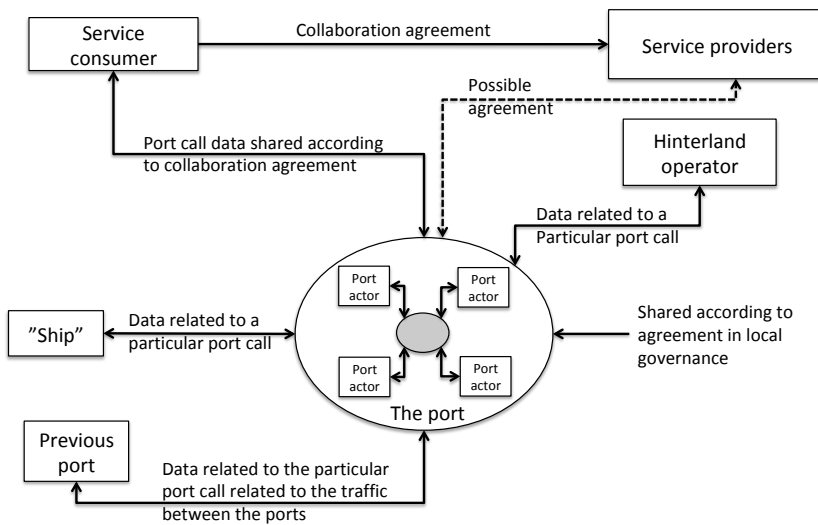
Service consumer

Collaboration agreement

Service providers

Possible agreement

Port call data shared according to collaboration agreement

Hinterland operator

Data related to a Particular port call

Port actor

Port actor

"Ship"

Data related to a particular port call

Shared according to agreement in local governance

Port actor

Port actor

The port

Previous port

Data related to the particular port call related to the traffic between the ports